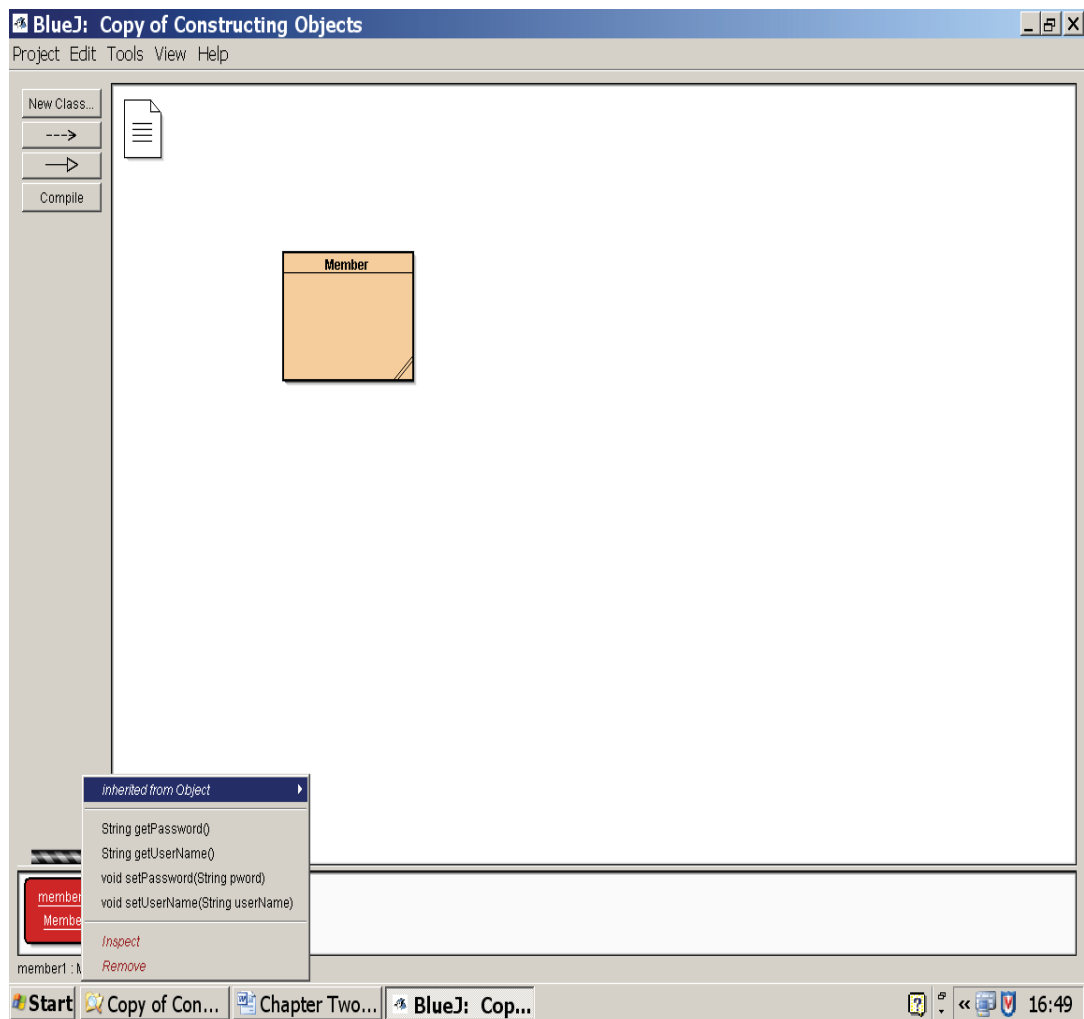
BlueJ: Copy of Constructing Objects

Project Edit Tools View Help

New Class...

--->

Compile

Member

inherited from Object

String getPassword()
String getUserName()
void setPassword(String pword)
void setUserName(String userName)

Inspect
Remove

member
Membe

member1 : M

Start Copy of Con... Chapter Two... BlueJ: Cop...

16:49